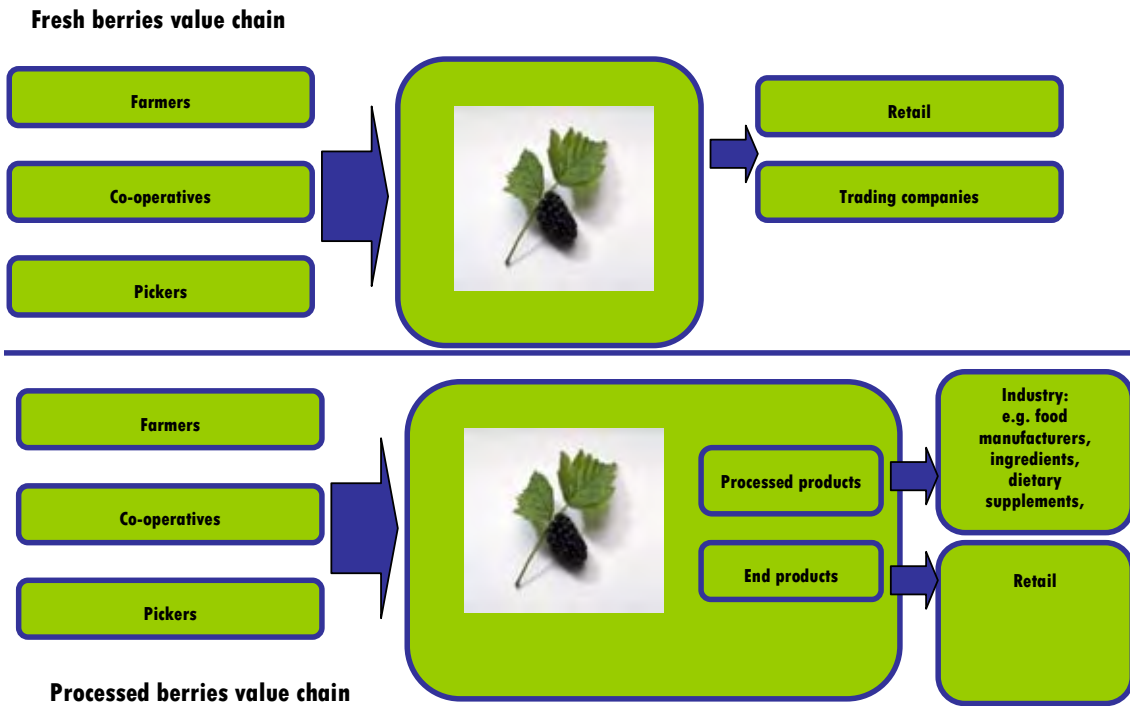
Fresh berries value chain

Farmers

Co-operatives

Pickers

Retail

Trading companies

Farmers

Co-operatives

Pickers

Processed products

End products

Industry: e.g. food manufacturers, ingredients, dietary supplements,

Retail

Processed berries value chain